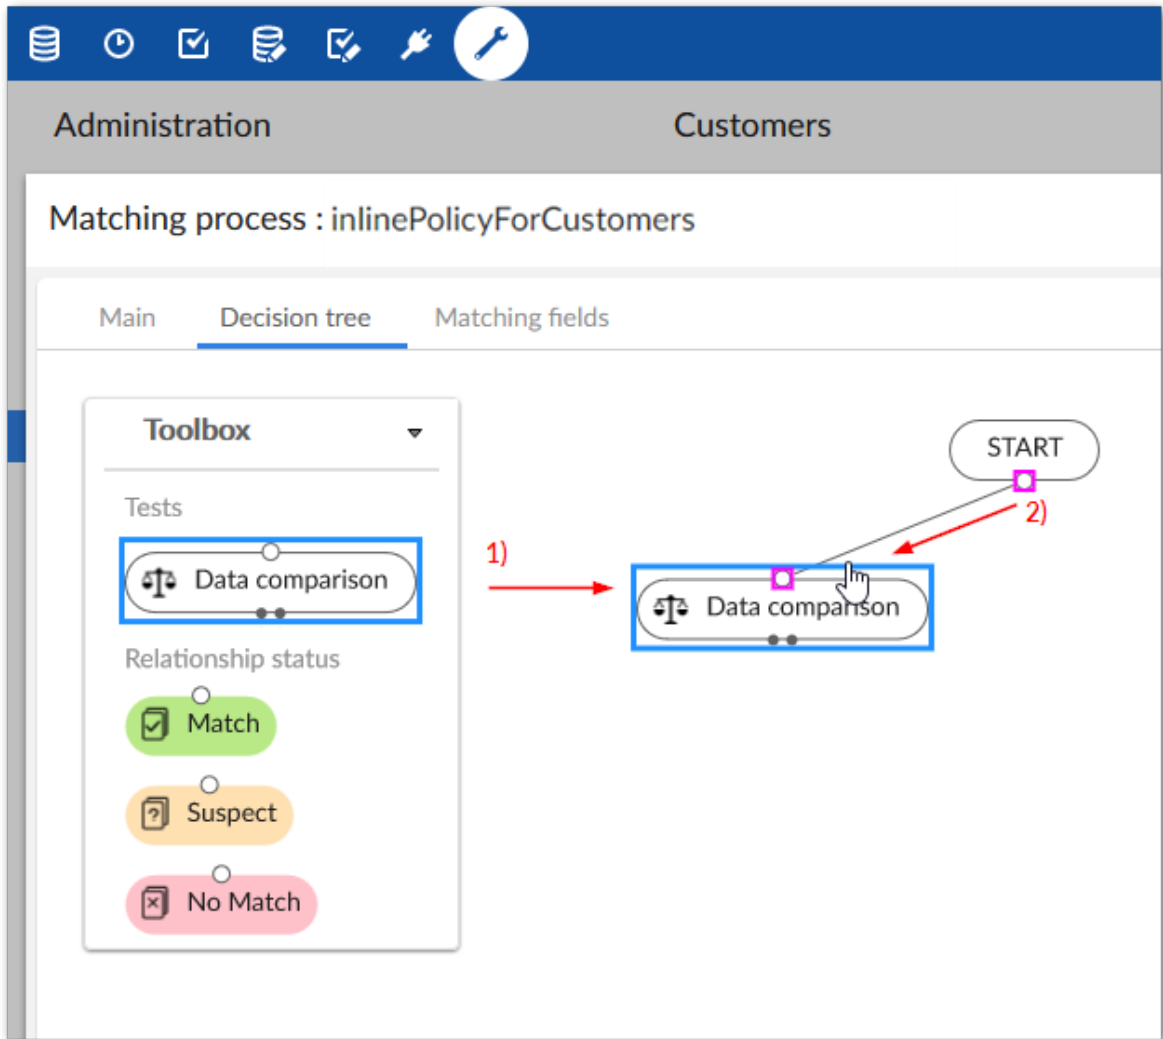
Administration

Customers

Matching process : inlinePolicyForCustomers

Main

Decision tree

Matching fields

Toolbox

Tests

Data comparison

Relationship status

Match

Suspect

No Match

1)

START

2)

Data comparison